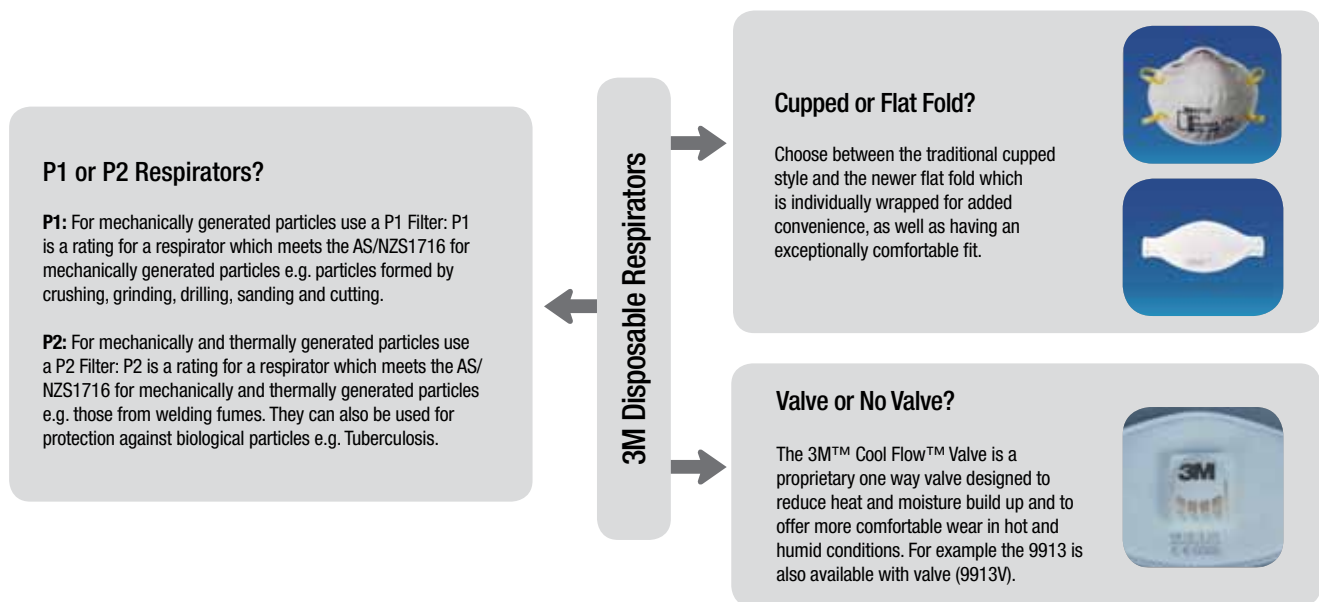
3M Disposable Respirators

P1 or P2 Respirators?

**P1:** For mechanically generated particles use a P1 Filter: P1 is a rating for a respirator which meets the AS/NZS1716 for mechanically generated particles e.g. particles formed by crushing, grinding, drilling, sanding and cutting.

**P2:** For mechanically and thermally generated particles use a P2 Filter: P2 is a rating for a respirator which meets the AS/NZS1716 for mechanically and thermally generated particles e.g. those from welding fumes. They can also be used for protection against biological particles e.g. Tuberculosis.

Cupped or Flat Fold?

Choose between the traditional cupped style and the newer flat fold which is individually wrapped for added convenience, as well as having an exceptionally comfortable fit.

Valve or No Valve?

The 3M™ Cool Flow™ Valve is a proprietary one way valve designed to reduce heat and moisture build up and to offer more comfortable wear in hot and humid conditions. For example the 9913 is also available with valve (9913V).

3M